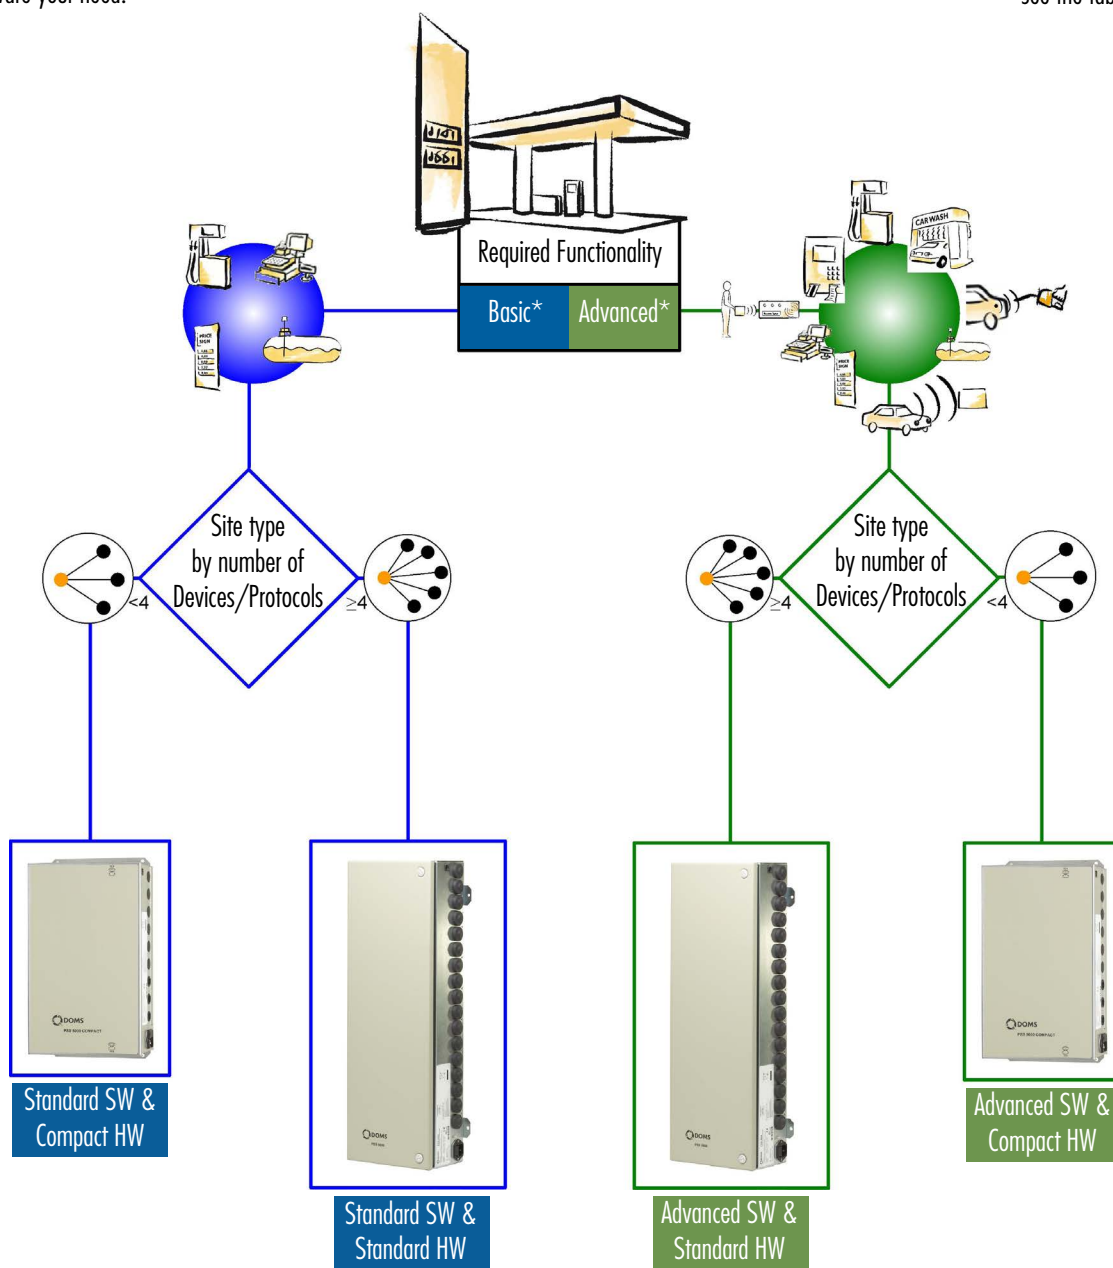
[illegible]are your need.

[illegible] the tab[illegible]

Required Functionality

Basic*

Advanced*

Site type by number of Devices/Protocols

<4

≥4

Site type by number of Devices/Protocols

≥4

<4

CARWASH

PRICE SIGN

Standard SW & Compact HW

Standard SW & Standard HW

Advanced SW & Standard HW

Advanced SW & Compact HW